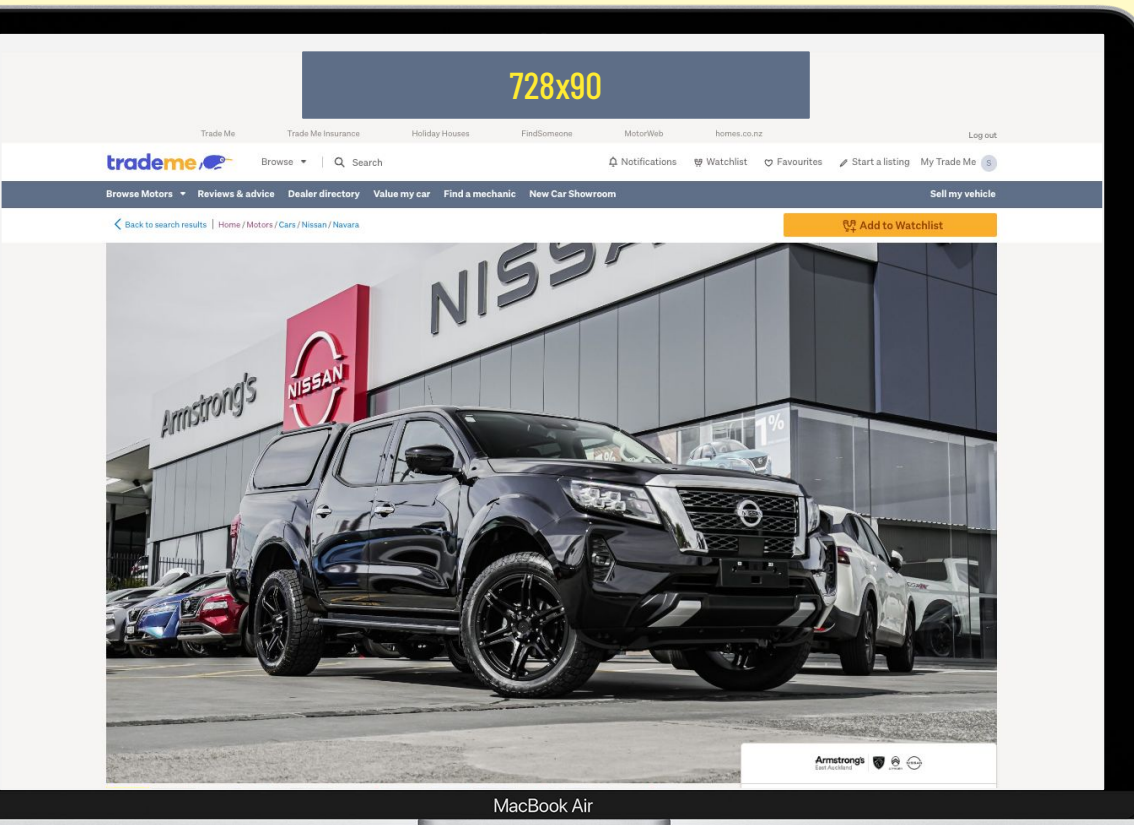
728x90

Trade Me Trade Me Insurance Holiday Houses FindSomeone MotorWeb homes.co.nz Log out

trademe Browse ▾ Search Notifications Watchlist Favourites Start a listing My Trade Me S

Browse Motors ▾ Reviews & advice Dealer directory Value my car Find a mechanic New Car Showroom Sell my vehicle

< Back to search results | Home / Motors / Cars / Nissan / Navara

Add to Watchlist

NISSAN

Armstrong's

NISSAN

1%

Armstrong's East Auckland

MacBook Air